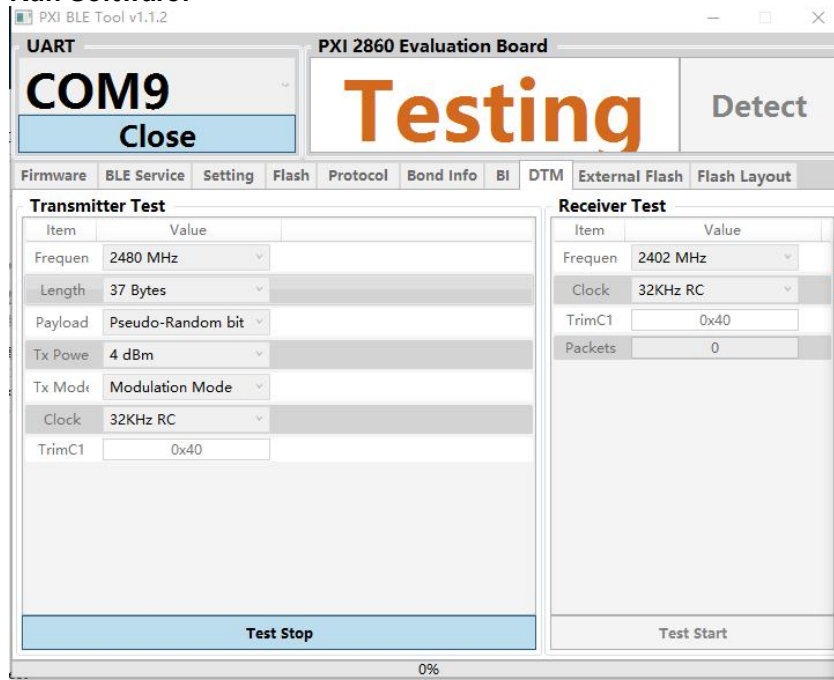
PXI BLE Tool v1.1.2

UART

COM9

Close

PXI 2860 Evaluation Board

Testing

Detect

Firmware | BLE Service | Setting | Flash | Protocol | Bond Info | BI | DTM | External Flash | Flash Layout

Transmitter Test

| Item | Value |
|---|---|
| Frequen | 2480 MHz |
| Length | 37 Bytes |
| Payload | Pseudo-Random bit |
| Tx Powe | 4 dBm |
| Tx Mode | Modulation Mode |
| Clock | 32KHz RC |
| TrimC1 | 0x40 |

Test Stop

Receiver Test

| Item | Value |
|---|---|
| Frequen | 2402 MHz |
| Clock | 32KHz RC |
| TrimC1 | 0x40 |
| Packets | 0 |

Test Start

0%